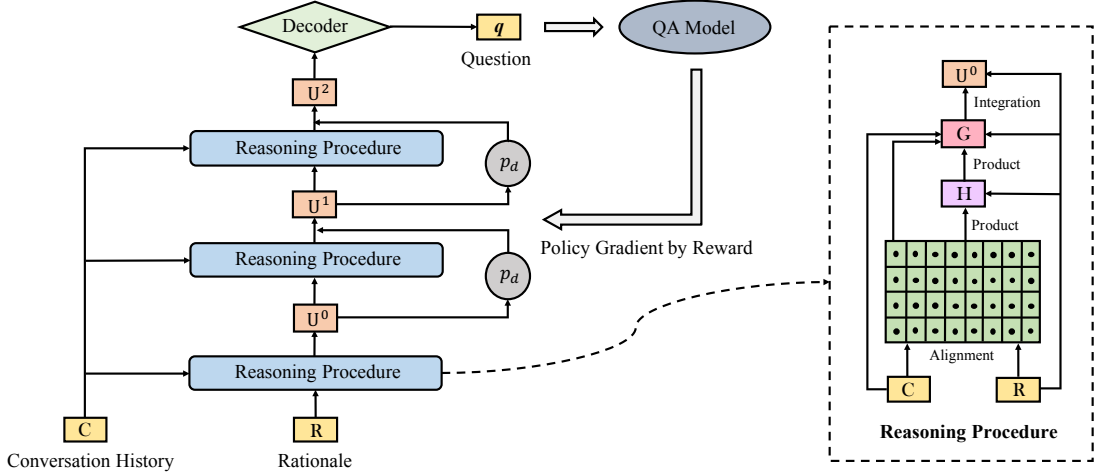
Decoder

$q$

Question

QA Model

$U^2$

Reasoning Procedure

$p_d$

$U^1$

Policy Gradient by Reward

Reasoning Procedure

$p_d$

$U^0$

Reasoning Procedure

C

Conversation History

R

Rationale

$U^0$

Integration

G

Product

H

Product

Alignment

C

R

Reasoning Procedure